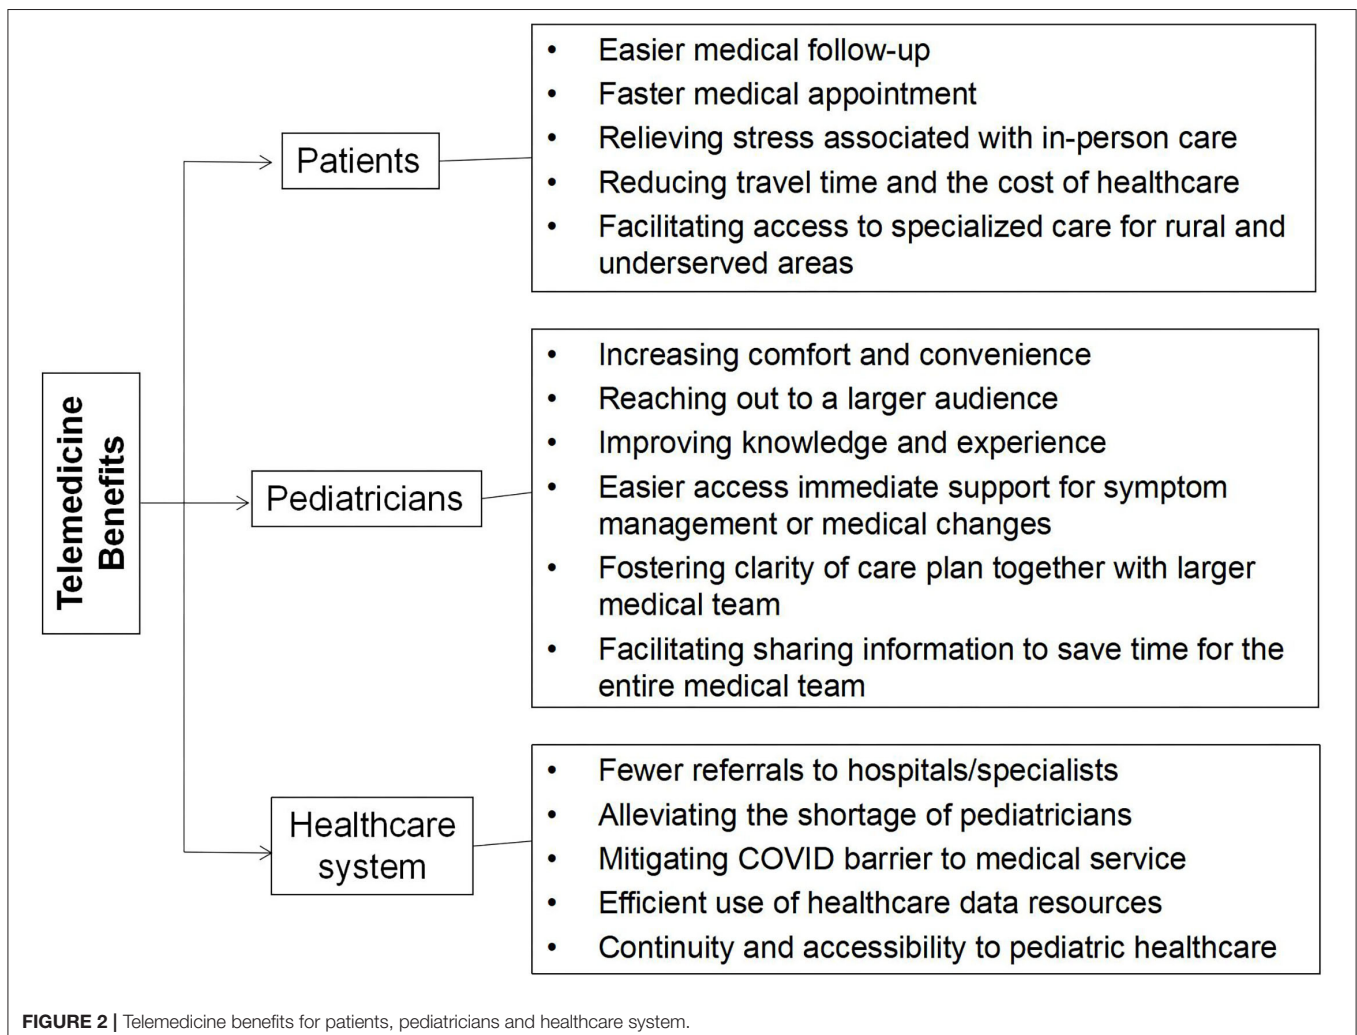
Telemedicine Benefits

Patients

- Easier medical follow-up
- Faster medical appointment
- Relieving stress associated with in-person care
- Reducing travel time and the cost of healthcare
- Facilitating access to specialized care for rural and underserved areas

Pediatricians

- Increasing comfort and convenience
- Reaching out to a larger audience
- Improving knowledge and experience
- Easier access immediate support for symptom management or medical changes
- Fostering clarity of care plan together with larger medical team
- Facilitating sharing information to save time for the entire medical team

Healthcare system

- Fewer referrals to hospitals/specialists
- Alleviating the shortage of pediatricians
- Mitigating COVID barrier to medical service
- Efficient use of healthcare data resources
- Continuity and accessibility to pediatric healthcare

FIGURE 2 | Telemedicine benefits for patients, pediatricians and healthcare system.